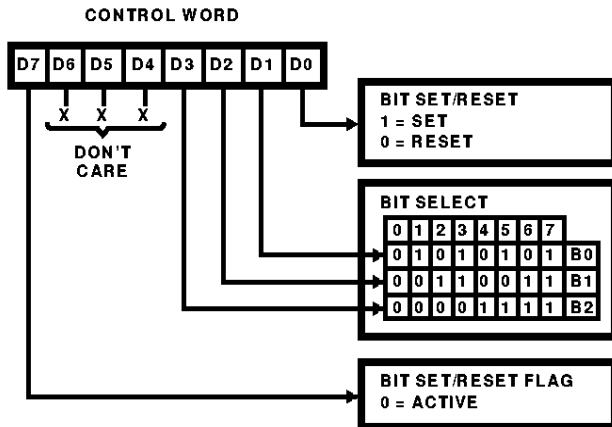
CONTROL WORD

D7 D6 D5 D4 D3 D2 D1 D0

X X X

DON'T CARE

BIT SET/RESET
1 = SET
0 = RESET

BIT SELECT

| 0 | 1 | 2 | 3 | 4 | 5 | 6 | 7 | |
|---|---|---|---|---|---|---|---|---|
| 0 | 1 | 0 | 1 | 0 | 1 | 0 | 1 | B0 |
| 0 | 0 | 1 | 1 | 0 | 0 | 1 | 1 | B1 |
| 0 | 0 | 0 | 0 | 1 | 1 | 1 | 1 | B2 |

BIT SET/RESET FLAG
0 = ACTIVE